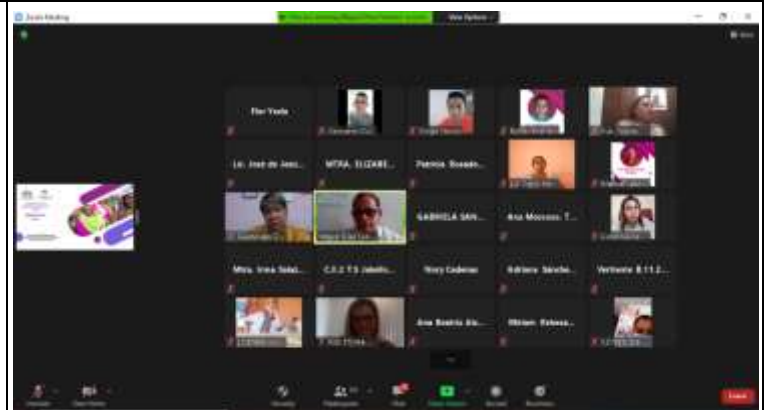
Zoom Meeting

View Options

Flor Yvete

Lic. Jose de Jesu...

MTRA. ELIZABE...

Patricia Rosado...

GABRIELA SAN...

Ana Moreno T...

Mtra. Irma Sala...

C.A.E.T.S Jalisc...

Yesy Cadenas

Adriana Sanche...

Vertiente B.11.2...

Ana Beatriz Ala...

Miriam Rebeca...

End